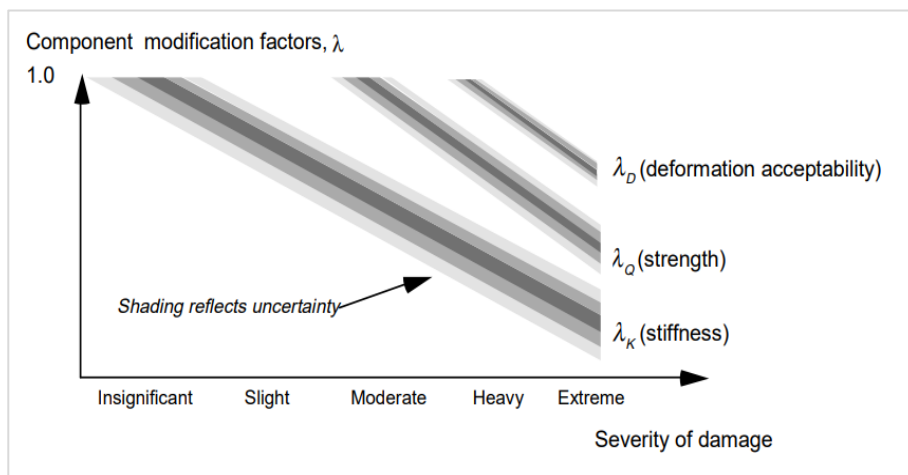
Component modification factors, $\lambda$

1.0

$\lambda_D$ (deformation acceptability)

$\lambda_Q$ (strength)

Shading reflects uncertainty

$\lambda_K$ (stiffness)

Insignificant Slight Moderate Heavy Extreme

Severity of damage